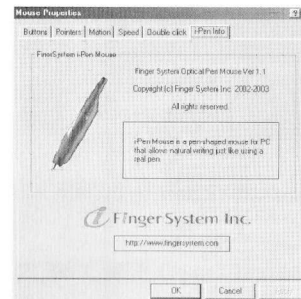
Mouse Properties

Buttons | Pointers | Motion | Speed | Double click | i-Pen Info

FingerSystem i-Pen Mouse

Finger System Optical Pen Mouse Ver 1.1

Copyright (c) Finger System Inc. 2002-2003

All rights reserved.

i-Pen Mouse is a pen-shaped mouse for PC that allow natural writing just like using a real pen.

Finger System Inc.

http://www.fingersystem.com

OK

Cancel